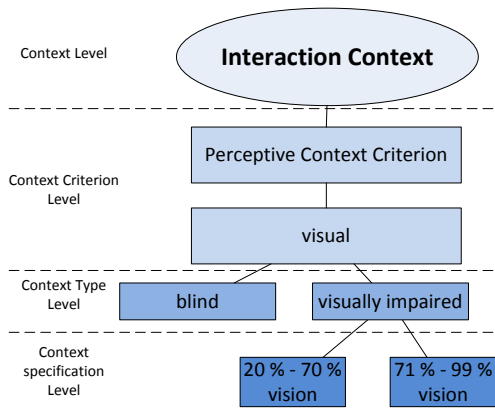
Context Level

Interaction Context

Perceptive Context Criterion

Context Criterion Level

visual

Context Type Level

blind

visually impaired

Context specification Level

20 % - 70 % vision

71 % - 99 % vision